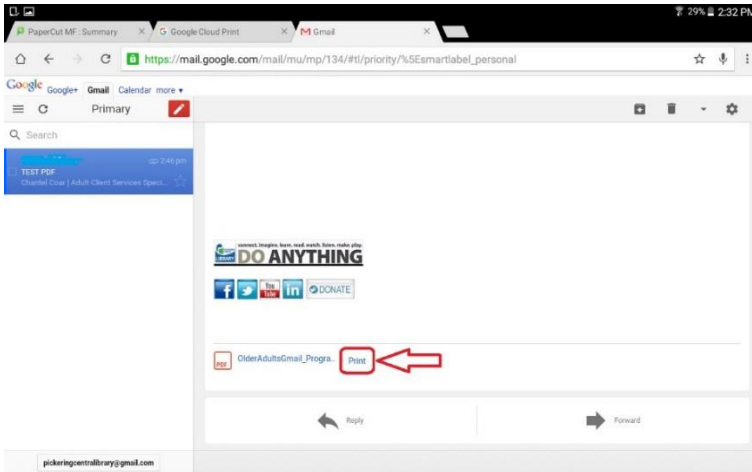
29% 2:32 PM

PaperCut MF : Summary
Google Cloud Print
Gmail

https://mail.google.com/mail/mu/mp/134/#tl/priority/%5Esmartlabel_personal

Google Google+ Gmail Calendar more ▾

Primary

Search

2:46 pm
TEST PDF
Chantel Coar | Adult Client Services Speci...

connect. imagine. learn. read. watch. listen. make. play.
DO ANYTHING

You Tube
in
DONATE

PDF
OlderAdultsGmail_Progra...
Print

Reply
Forward

pickeringcentrallibrary@gmail.com